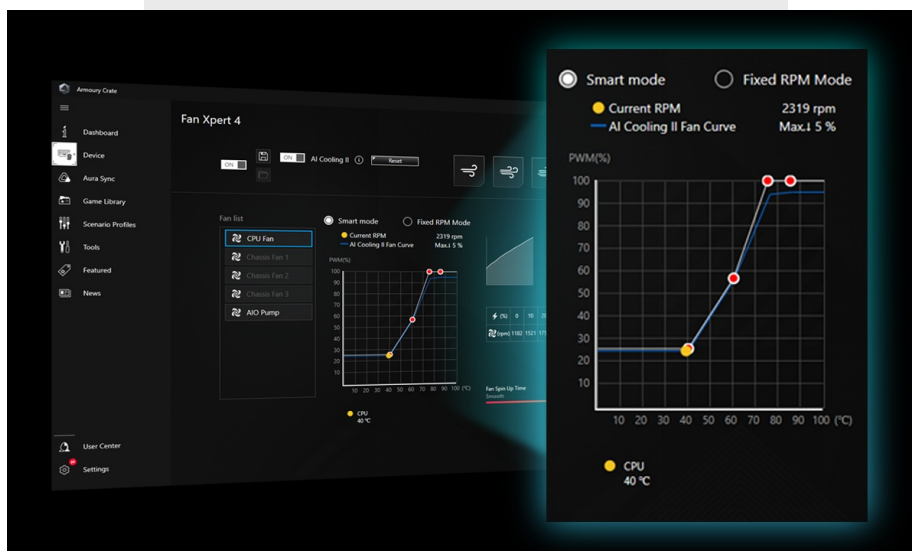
Armoury Crate

Dashboard
Device
Aura Sync
Game Library
Scenario Profiles
Tools
Featured
News

User Center
Settings

Fan Xpert 4

ON
ON AI Cooling II
Reset

Fan list
CPU Fan
Chassis Fan 1
Chassis Fan 2
Chassis Fan 3
AIO Pump

Smart mode
Fixed RPM Mode
Current RPM 2319 rpm
AI Cooling II Fan Curve Max.↓ 5 %

PWM(%)
100 90 80 70 60 50 40 30 20 10
10 20 30 40 50 60 70 80 90 100 (°C)

CPU
40 °C

(%) 0 10 20
(rpm) 1182 1521 17

Fan Spin Up Time
Smooth

Smart mode
Fixed RPM Mode
Current RPM 2319 rpm
AI Cooling II Fan Curve Max.↓ 5 %

PWM(%)
100
90
80
70
60
50
40
30
20
10
10 20 30 40 50 60 70 80 90 100 (°C)

CPU
40 °C